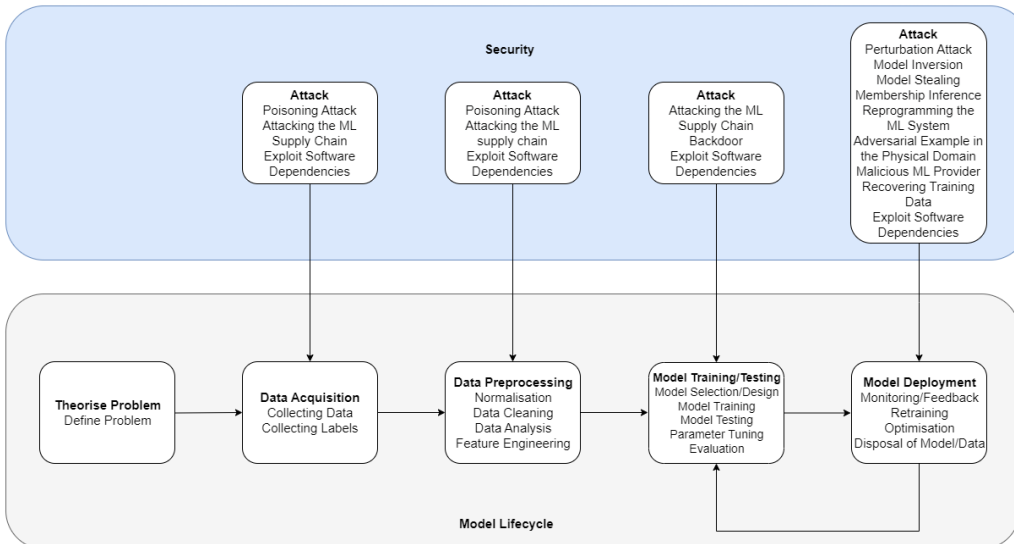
Security

Attack
Poisoning Attack
Attacking the ML Supply Chain
Exploit Software Dependencies

Attack
Poisoning Attack
Attacking the ML supply chain
Exploit Software Dependencies

Attack
Attacking the ML Supply Chain
Backdoor
Exploit Software Dependencies

Attack
Perturbation Attack
Model Inversion
Model Stealing
Membership Inference
Reprogramming the ML System
Adversarial Example in the Physical Domain
Malicious ML Provider
Recovering Training Data
Exploit Software Dependencies

Theorise Problem
Define Problem

Data Acquisition
Collecting Data
Collecting Labels

Data Preprocessing
Normalisation
Data Cleaning
Data Analysis
Feature Engineering

Model Training/Testing
Model Selection/Design
Model Training
Model Testing
Parameter Tuning
Evaluation

Model Deployment
Monitoring/Feedback
Retraining
Optimisation
Disposal of Model/Data

Model Lifecycle